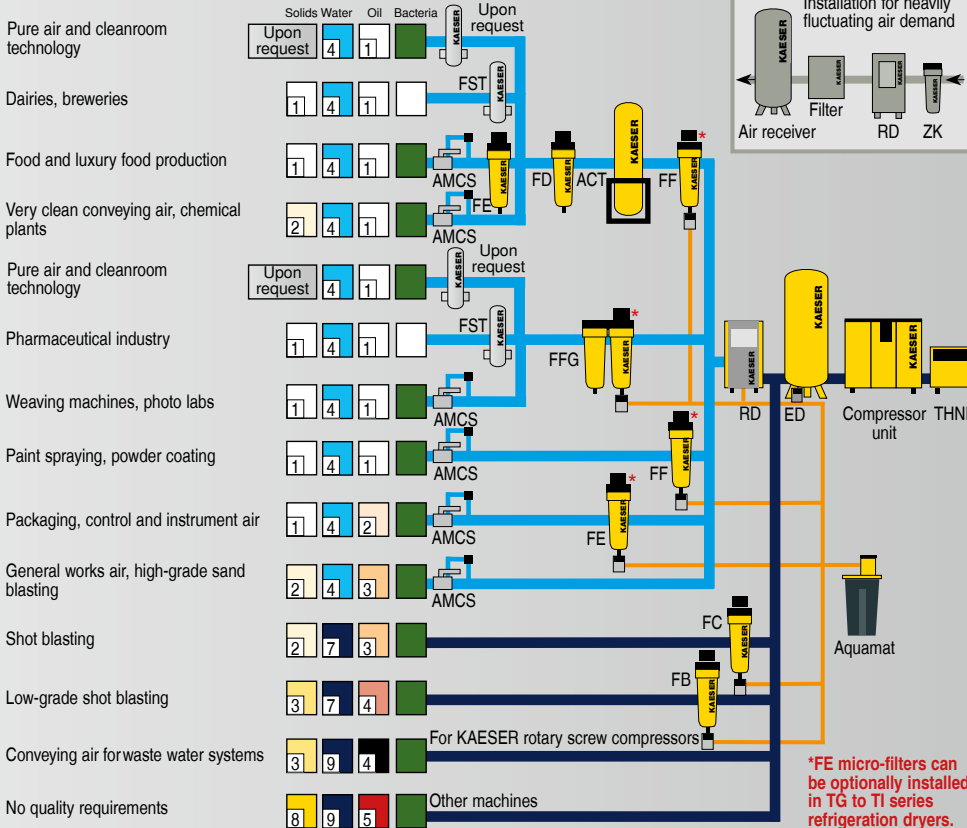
Solids Water Oil Bacteria

Pure air and cleanroom technology | Upon request | 4 | 1 | Upon request

Dairies, breweries | 1 | 4 | 1 | FST

Food and luxury food production | 1 | 4 | 1 | AMCS

Very clean conveying air, chemical plants | 2 | 4 | 1 | FE | AMCS

Pure air and cleanroom technology | Upon request | 4 | 1 | Upon request

Pharmaceutical industry | 1 | 4 | 1 | FST

Weaving machines, photo labs | 1 | 4 | 1 | AMCS

Paint spraying, powder coating | 1 | 4 | 1 | AMCS

Packaging, control and instrument air | 1 | 4 | 2 | AMCS

General works air, high-grade sand blasting | 2 | 4 | 3 | AMCS

Shot blasting | 2 | 7 | 3

Low-grade shot blasting | 3 | 7 | 4

Conveying air for waste water systems | 3 | 9 | 4

No quality requirements | 8 | 9 | 5

Installation for heavily fluctuating air demand

KAESER

Air receiver

Filter

RD

ZK

FD

ACT

FF

FFG

FF

FE

FC

FB

RD

ED

Compressor unit

THNF

Aquamat

For KAESER rotary screw compressors

Other machines

KAESER

*FE micro-filters can be optionally installed in TG to TI series refrigeration dryers.